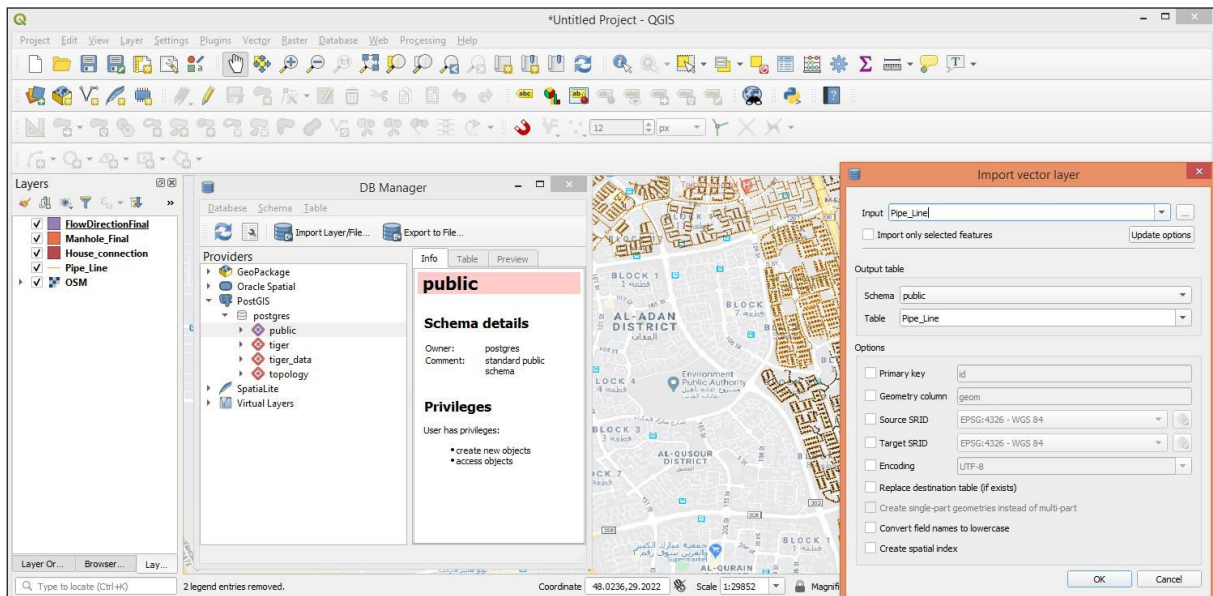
*Untitled Project - QGIS

Project Edit View Layer Settings Plugins Vector Raster Database Web Processing Help

Layers

FlowDirectionFinal
Manhole_Final
House_connection
Pipe_Line
OSM

Layer Or... Browser... Lay...

Type to locate (Ctrl+K)

2 legend entries removed.

DB Manager

Database Schema Table

Import Layer/File... Export to File...

Providers

GeoPackage
Oracle Spatial
PostGIS
postgres
public
tiger
tiger_data
topology
SpatiaLite
Virtual Layers

Info Table Preview

public

Schema details

Owner: postgres
Comment: standard public schema

Privileges

User has privileges:

• create new objects
• access objects

BLOCK 1
BLOCK 7
AL-ADAN DISTRICT
Environment Public Authority
BLOCK 4
BLOCK 3
AL-QUSOUR DISTRICT
BLOCK 7
BLOCK 1
AL-QURAIN

Coordinate 48.0236,29.2022 Scale 1:29852 Magnifi

Import vector layer

Input Pipe_Line

Import only selected features Update options

Output table

Schema public

Table Pipe_Line

Options

Primary key id

Geometry column geom

Source SRID EPSG:4326 - WGS 84

Target SRID EPSG:4326 - WGS 84

Encoding UTF-8

Replace destination table (if exists)

Create single-part geometries instead of multi-part

Convert field names to lowercase

Create spatial index

OK Cancel